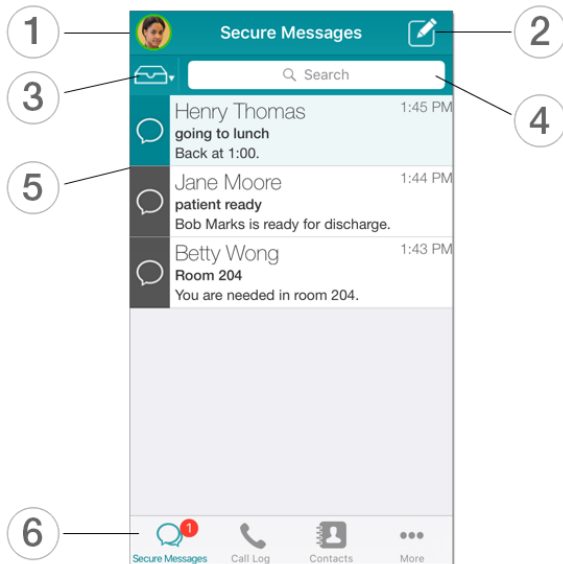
1
Secure Messages
2
3
Search
4
Henry Thomas
1:45 PM
going to lunch
Back at 1:00.
5
Jane Moore
1:44 PM
patient ready
Bob Marks is ready for discharge.
Betty Wong
1:43 PM
Room 204
You are needed in room 204.
6
1
Secure Messages
Call Log
Contacts
More